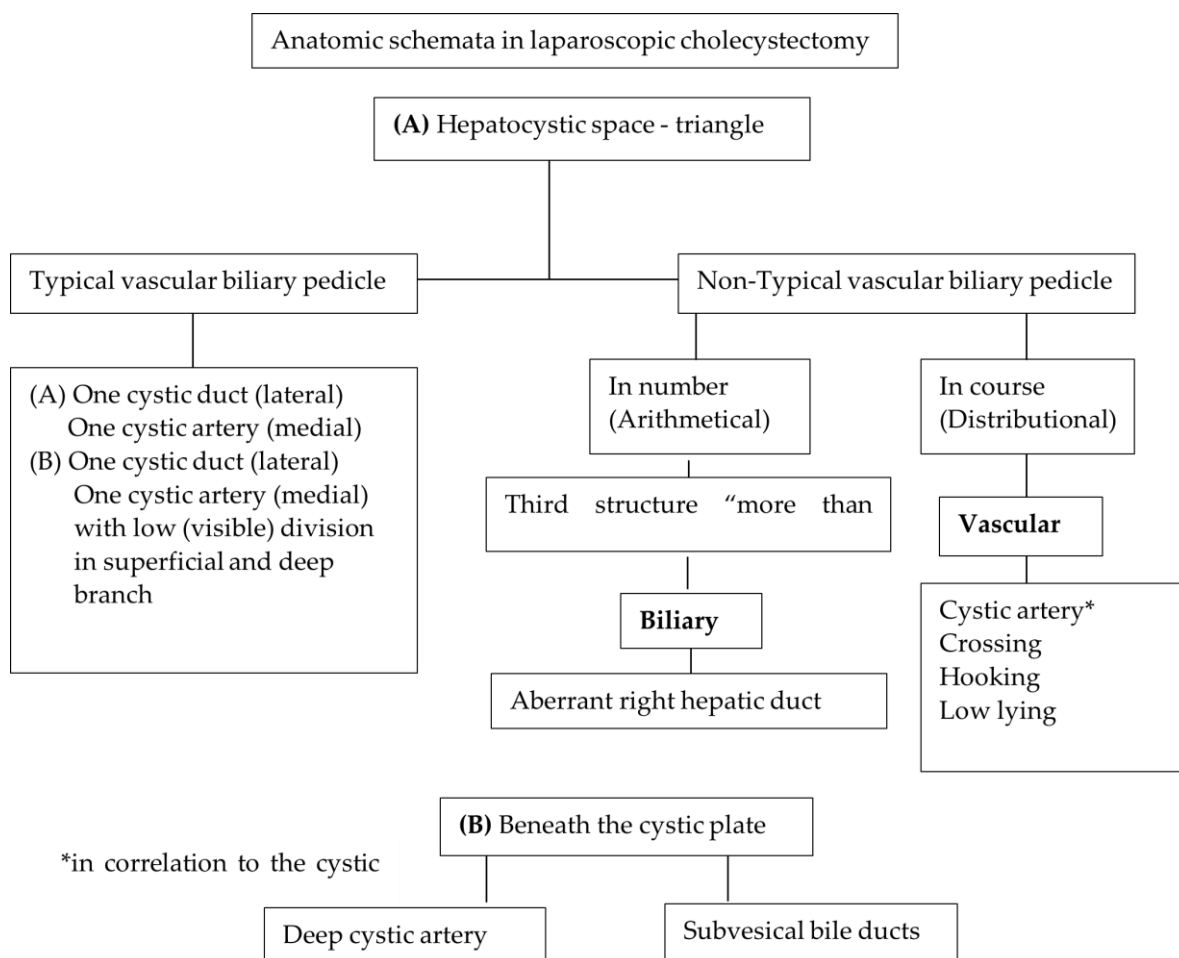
Anatomic schemata in laparoscopic cholecystectomy

**(A)** Hepatocystic space - triangle

Typical vascular biliary pedicle

Non-Typical vascular biliary pedicle

(A) One cystic duct (lateral)
One cystic artery (medial)
(B) One cystic duct (lateral)
One cystic artery (medial) with low (visible) division in superficial and deep branch

In number (Arithmetical)

Third structure "more than

**Biliary**

Aberrant right hepatic duct

In course (Distributional)

**Vascular**

Cystic artery*
Crossing
Hooking
Low lying

**(B)** Beneath the cystic plate

*in correlation to the cystic

Deep cystic artery

Subvesical bile ducts